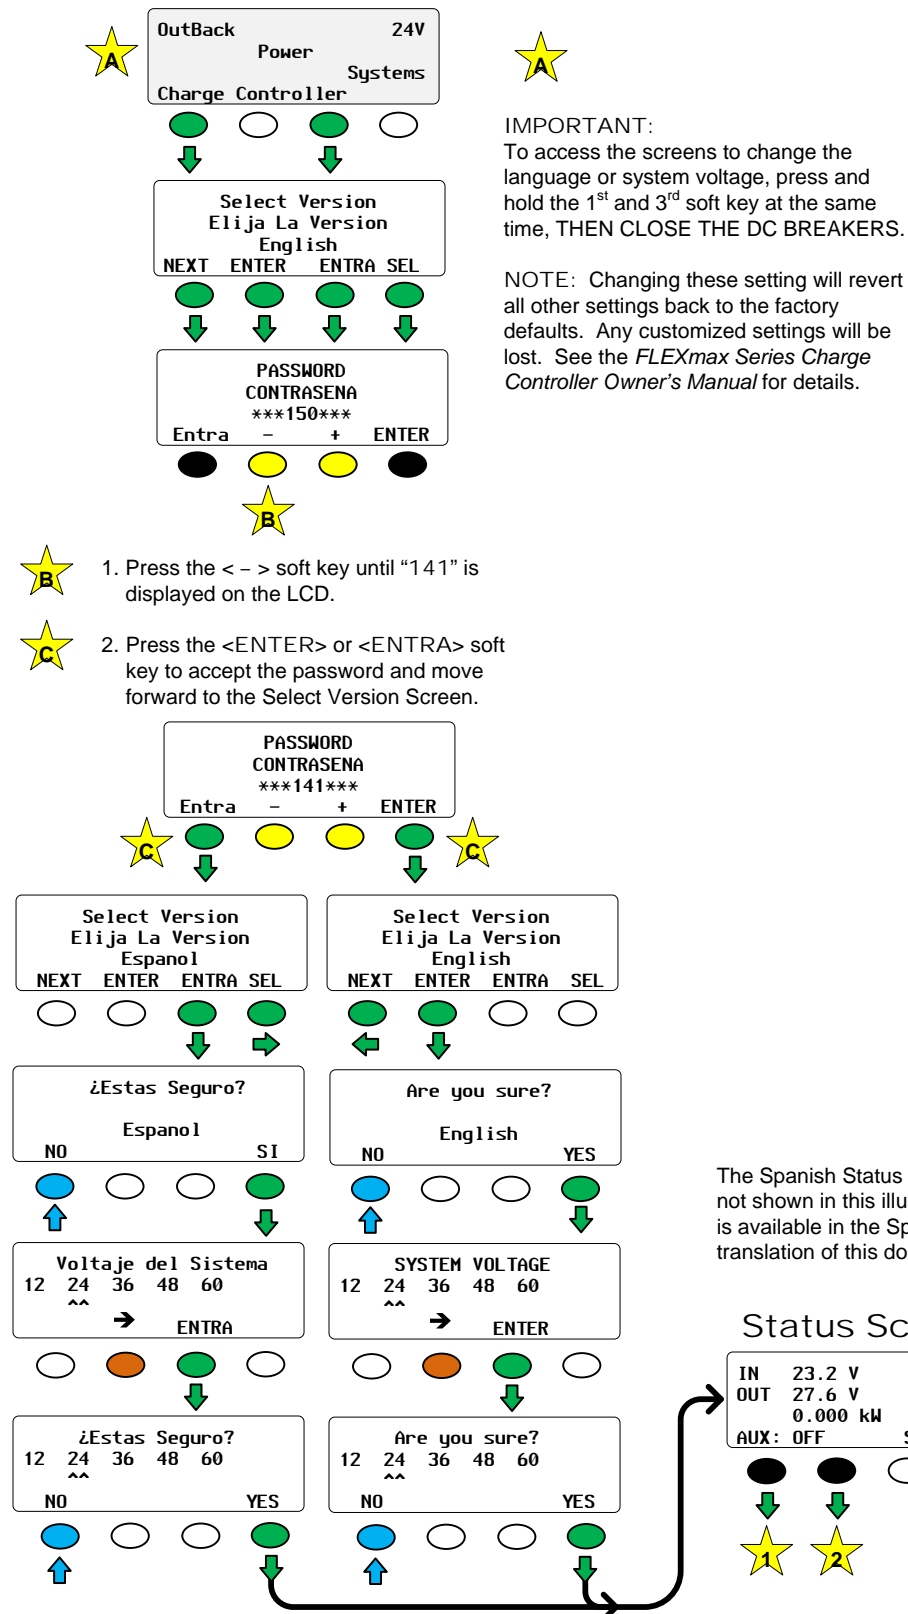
A

OutBack 24V
Power
Systems
Charge Controller

A

IMPORTANT:
To access the screens to change the language or system voltage, press and hold the 1$^{st}$ and 3$^{rd}$ soft key at the same time, THEN CLOSE THE DC BREAKERS.

NOTE: Changing these setting will revert all other settings back to the factory defaults. Any customized settings will be lost. See the *FLEXmax Series Charge Controller Owner's Manual* for details.

Select Version
Elija La Version
English
NEXT ENTER ENTRA SEL

PASSWORD
CONTRASENA
***150***
Entra – + ENTER

B

B

1. Press the < – > soft key until "141" is displayed on the LCD.

C

2. Press the <ENTER> or <ENTRA> soft key to accept the password and move forward to the Select Version Screen.

PASSWORD
CONTRASENA
***141***
Entra – + ENTER

C

C

Select Version
Elija La Version
Espanol
NEXT ENTER ENTRA SEL

Select Version
Elija La Version
English
NEXT ENTER ENTRA SEL

¿Estas Seguro?
Espanol
NO SI

Are you sure?
English
NO YES

The Spanish Status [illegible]
not shown in this illu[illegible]
is available in the Sp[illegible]
translation of this do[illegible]

Voltaje del Sistema
12 24 36 48 60
^^
ENTRA

SYSTEM VOLTAGE
12 24 36 48 60
^^
ENTER

Status Sc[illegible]

IN 23.2 V
OUT 27.6 V
0.000 kW
AUX: OFF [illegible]

¿Estas Seguro?
12 24 36 48 60
^^
NO YES

Are you sure?
12 24 36 48 60
^^
NO YES

1

2